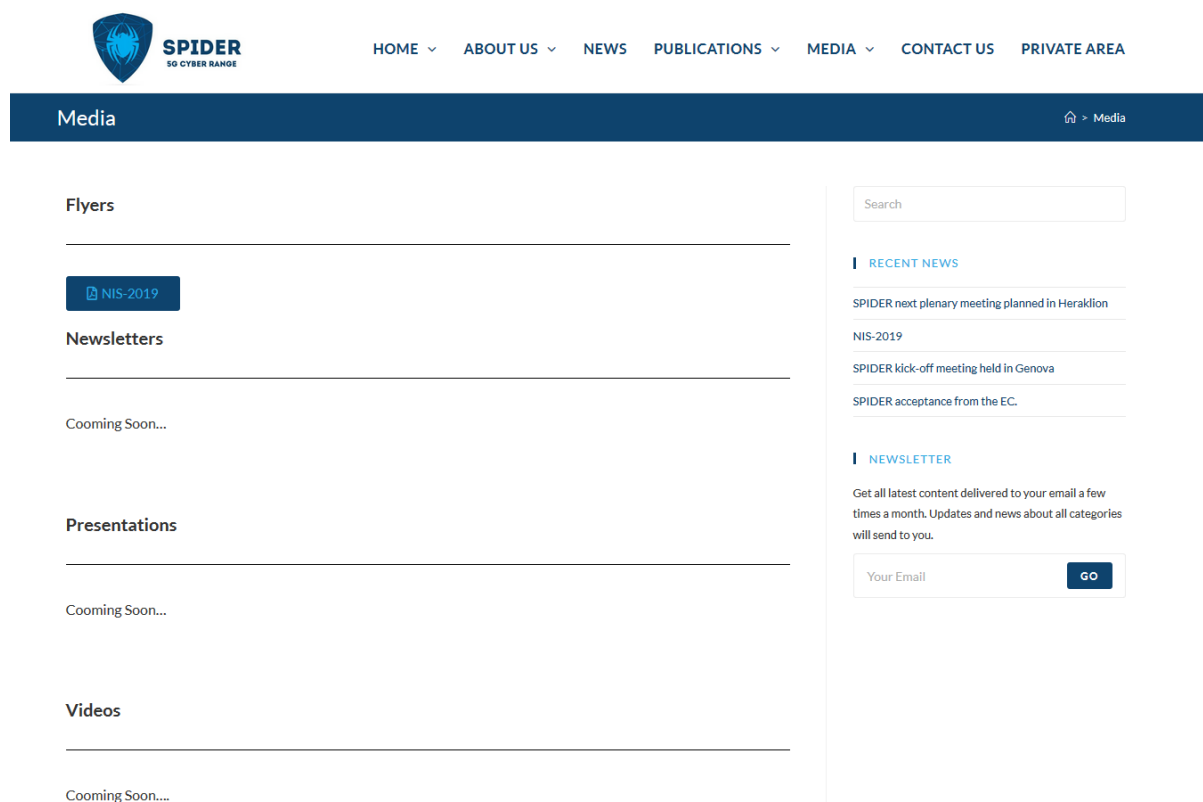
SPIDER
5G CYBER RANGE

HOME ABOUT US NEWS PUBLICATIONS MEDIA CONTACT US PRIVATE AREA

Media

> Media

Flyers

NIS-2019

Newsletters

Cooming Soon...

Presentations

Cooming Soon...

Videos

Cooming Soon....

Search

RECENT NEWS

SPIDER next plenary meeting planned in Heraklion

NIS-2019

SPIDER kick-off meeting held in Genova

SPIDER acceptance from the EC.

NEWSLETTER

Get all latest content delivered to your email a few times a month. Updates and news about all categories will send to you.

Your Email

GO